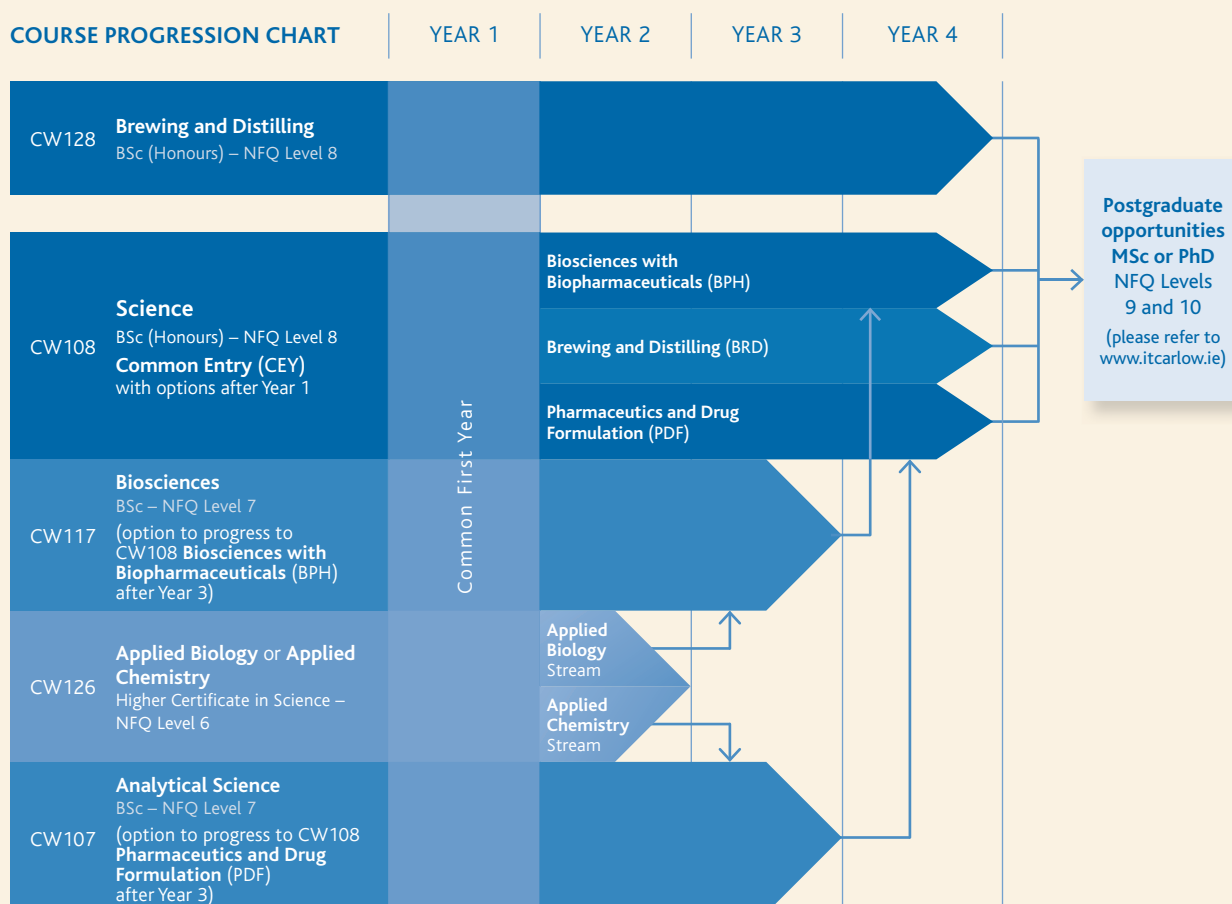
COURSE PROGRESSION CHART

YEAR 1

YEAR 2

YEAR 3

YEAR 4

CW128 Brewing and Distilling
BSc (Honours) – NFQ Level 8

CW108 Science
BSc (Honours) – NFQ Level 8
Common Entry (CEY)
with options after Year 1

Biosciences with Biopharmaceuticals (BPH)

Brewing and Distilling (BRD)

Pharmaceutics and Drug Formulation (PDF)

Postgraduate opportunities MSc or PhD
NFQ Levels 9 and 10
(please refer to www.itcarlow.ie)

Common First Year

CW117 Biosciences
BSc – NFQ Level 7
(option to progress to CW108 Biosciences with Biopharmaceuticals (BPH) after Year 3)

CW126 Applied Biology or Applied Chemistry
Higher Certificate in Science – NFQ Level 6

Applied Biology Stream

Applied Chemistry Stream

CW107 Analytical Science
BSc – NFQ Level 7
(option to progress to CW108 Pharmaceutics and Drug Formulation (PDF) after Year 3)